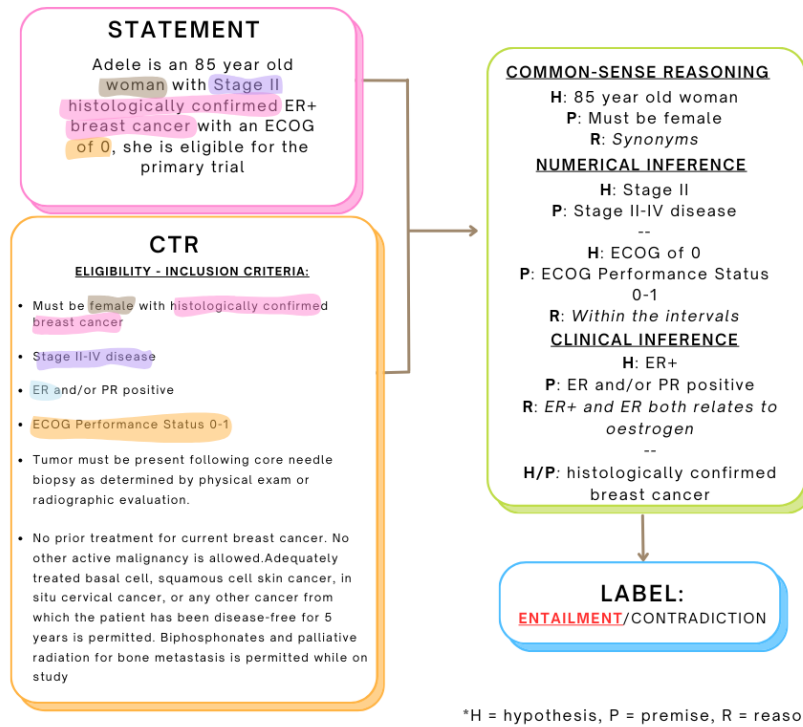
STATEMENT

Adele is an 85 year old woman with Stage II histologically confirmed ER+ breast cancer with an ECOG of 0, she is eligible for the primary trial

CTR

ELIGIBILITY - INCLUSION CRITERIA:

• Must be female with histologically confirmed breast cancer

• Stage II-IV disease

• ER and/or PR positive

• ECOG Performance Status 0-1

• Tumor must be present following core needle biopsy as determined by physical exam or radiographic evaluation.

• No prior treatment for current breast cancer. No other active malignancy is allowed.Adequately treated basal cell, squamous cell skin cancer, in situ cervical cancer, or any other cancer from which the patient has been disease-free for 5 years is permitted. Biphosphonates and palliative radiation for bone metastasis is permitted while on study

COMMON-SENSE REASONING

H: 85 year old woman
P: Must be female
R: Synonyms

NUMERICAL INFERENCE

H: Stage II
P: Stage II-IV disease
--
H: ECOG of 0
P: ECOG Performance Status 0-1
R: Within the intervals

CLINICAL INFERENCE

H: ER+
P: ER and/or PR positive
R: ER+ and ER both relates to oestrogen
--
H/P: histologically confirmed breast cancer

LABEL:
ENTAILMENT/CONTRADICTION

*H = hypothesis, P = premise, R = reaso